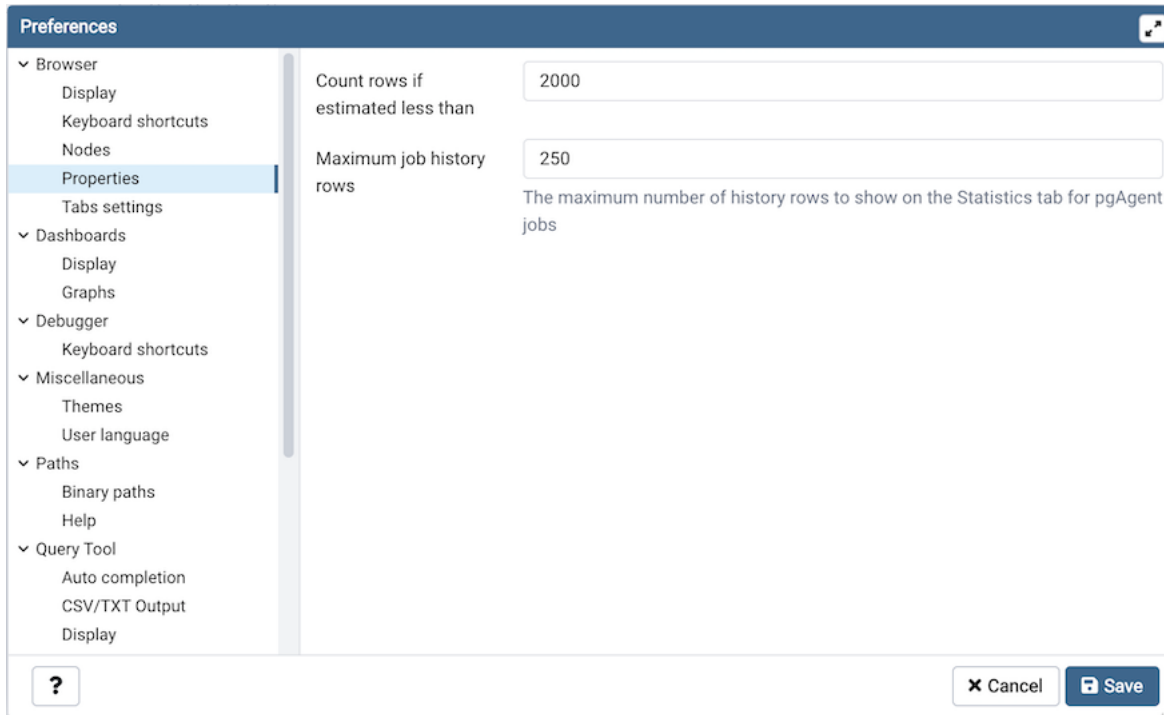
Preferences

Browser
Display
Keyboard shortcuts
Nodes
Properties
Tabs settings
Dashboards
Display
Graphs
Debugger
Keyboard shortcuts
Miscellaneous
Themes
User language
Paths
Binary paths
Help
Query Tool
Auto completion
CSV/TXT Output
Display

Count rows if estimated less than
2000

Maximum job history rows
250
The maximum number of history rows to show on the Statistics tab for pgAgent jobs

?
✖ Cancel
Save